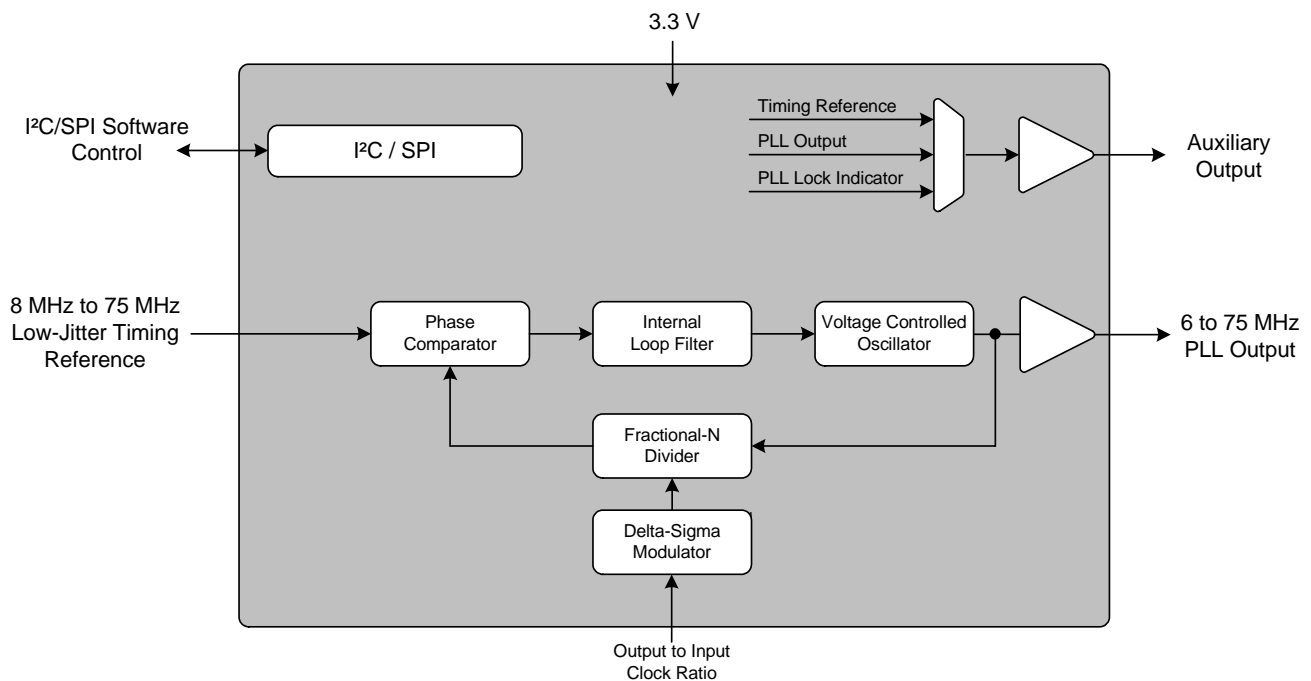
3.3 V

I²C/SPI Software Control

I²C / SPI

Timing Reference

PLL Output

PLL Lock Indicator

Auxiliary Output

8 MHz to 75 MHz Low-Jitter Timing Reference

Phase Comparator

Internal Loop Filter

Voltage Controlled Oscillator

6 to 75 MHz PLL Output

Fractional-N Divider

Delta-Sigma Modulator

Output to Input Clock Ratio